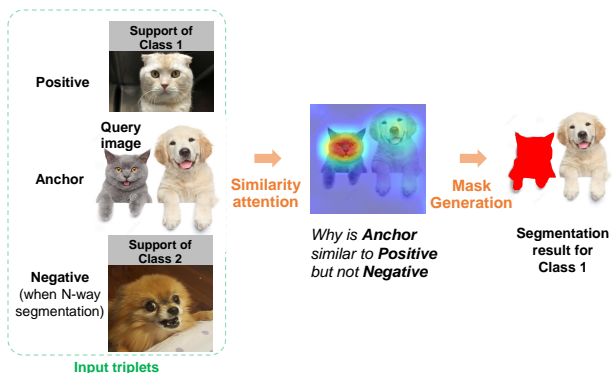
Support of Class 1

Positive

Query image

Anchor

Support of Class 2

Negative (when N-way segmentation)

Input triplets

Similarity attention

Why is **Anchor** similar to **Positive** but not **Negative**

Mask Generation

Segmentation result for Class 1